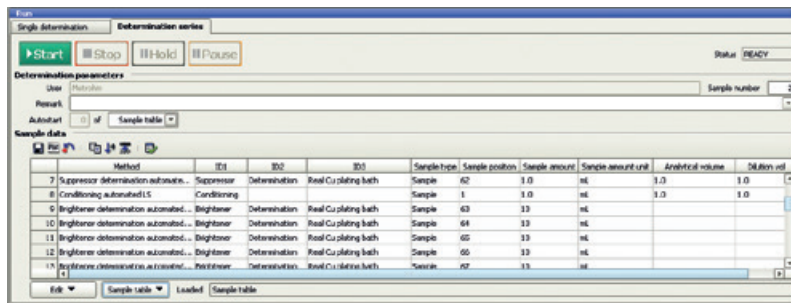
Run

Single determination | Determination series

Start | Stop | Hold | Pause

Status READY

Determination parameters

User Metrohm

Sample number 2

Remark

Autostart 0 of Sample table

Sample data

| | Method | ID1 | ID2 | ID3 | Sample type | Sample position | Sample amount | Sample amount unit | Analytical volume | Dilution vol |
|---|---|---|---|---|---|---|---|---|---|---|
| 7 | Suppressor determination automate... | Suppressor | Determination | Real Cu plating bath | Sample | 62 | 1.0 | mL | 1.0 | 1.0 |
| 8 | Conditioning automated LS | Conditioning | | | Sample | 1 | 1.0 | mL | 1.0 | 1.0 |
| 9 | Brightener determination automated... | Brightener | Determination | Real Cu plating bath | Sample | 63 | 33 | mL | | |
| 10 | Brightener determination automated... | Brightener | Determination | Real Cu plating bath | Sample | 64 | 33 | mL | | |
| 11 | Brightener determination automated... | Brightener | Determination | Real Cu plating bath | Sample | 65 | 33 | mL | | |
| 12 | Brightener determination automated... | Brightener | Determination | Real Cu plating bath | Sample | 66 | 33 | mL | | |
| 13 | Brightener determination automated... | Brightener | Determination | Real Cu plating bath | Sample | 67 | 33 | mL | | |

Edit | Sample table | Loaded Sample table